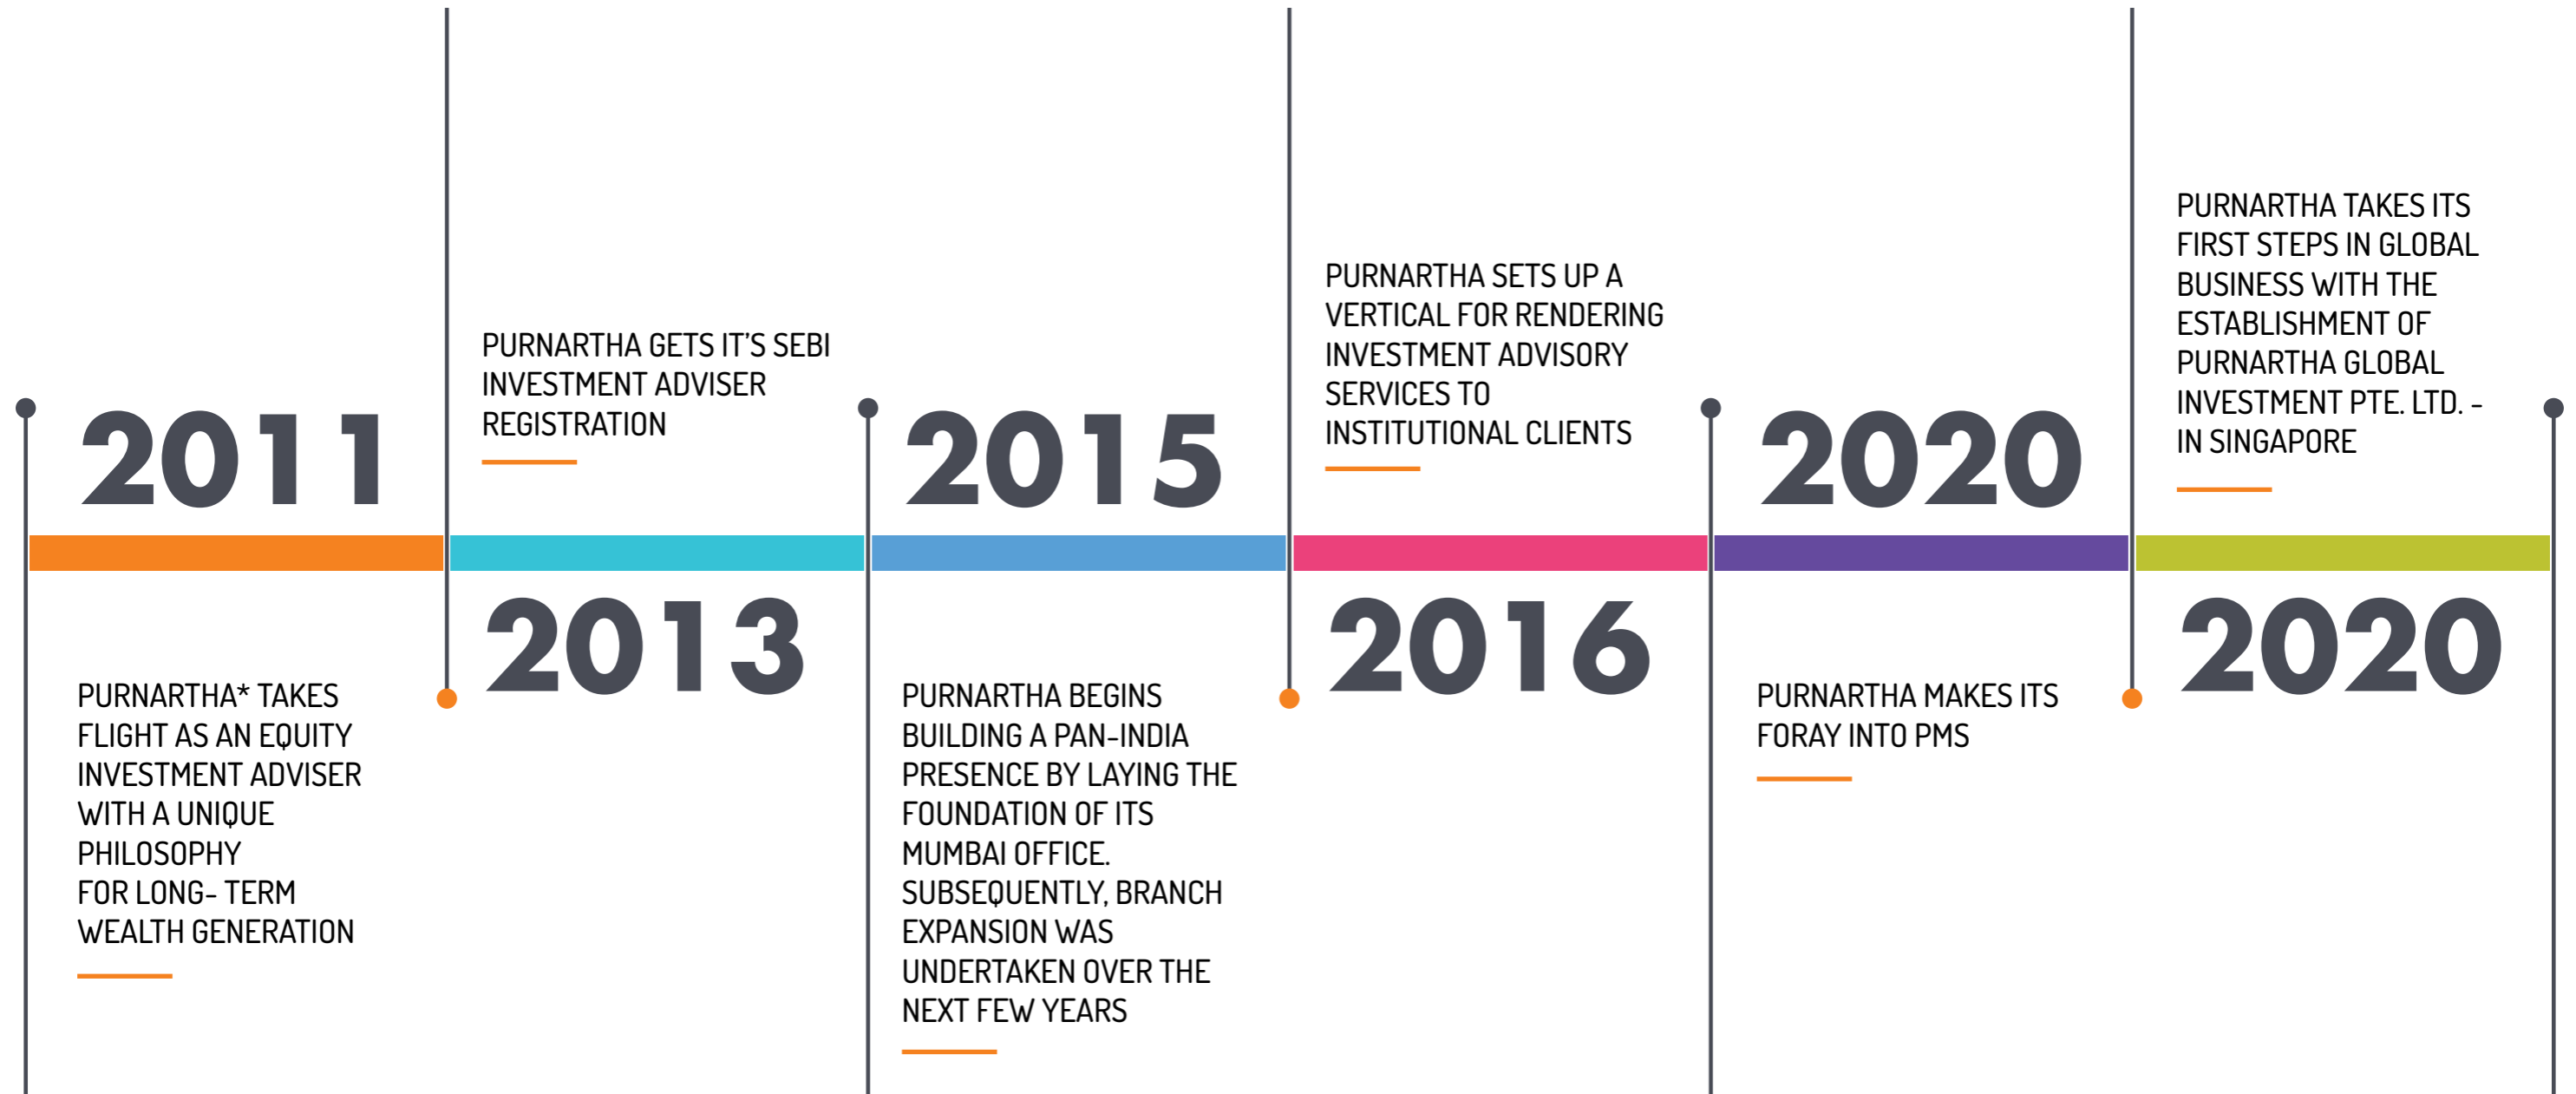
2011

PURNARTHA* TAKES FLIGHT AS AN EQUITY INVESTMENT ADVISER WITH A UNIQUE PHILOSOPHY FOR LONG- TERM WEALTH GENERATION

PURNARTHA GETS IT'S SEBI INVESTMENT ADVISER REGISTRATION

2013

2015

PURNARTHA BEGINS BUILDING A PAN-INDIA PRESENCE BY LAYING THE FOUNDATION OF ITS MUMBAI OFFICE. SUBSEQUENTLY, BRANCH EXPANSION WAS UNDERTAKEN OVER THE NEXT FEW YEARS

PURNARTHA SETS UP A VERTICAL FOR RENDERING INVESTMENT ADVISORY SERVICES TO INSTITUTIONAL CLIENTS

2016

2020

PURNARTHA MAKES ITS FORAY INTO PMS

PURNARTHA TAKES ITS FIRST STEPS IN GLOBAL BUSINESS WITH THE ESTABLISHMENT OF PURNARTHA GLOBAL INVESTMENT PTE. LTD. - IN SINGAPORE

2020